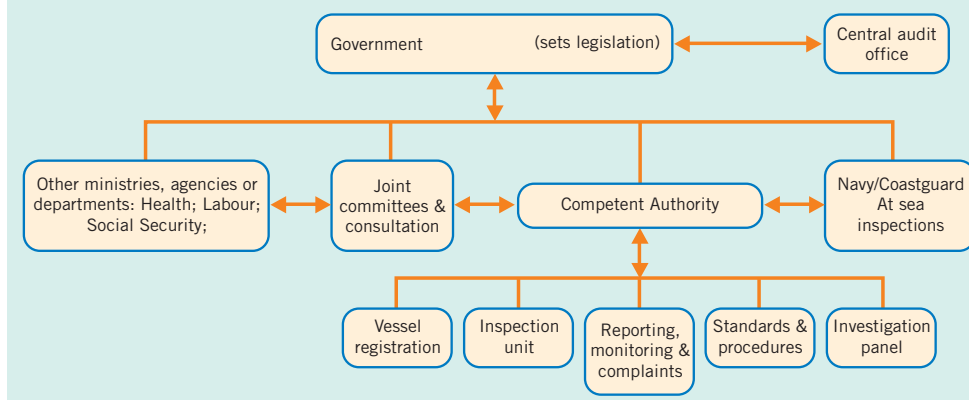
Government (sets legislation)

Central audit office

Other ministries, agencies or departments: Health; Labour; Social Security;

Joint committees & consultation

Competent Authority

Navy/Coastguard At sea inspections

Vessel registration

Inspection unit

Reporting, monitoring & complaints

Standards & procedures

Investigation panel